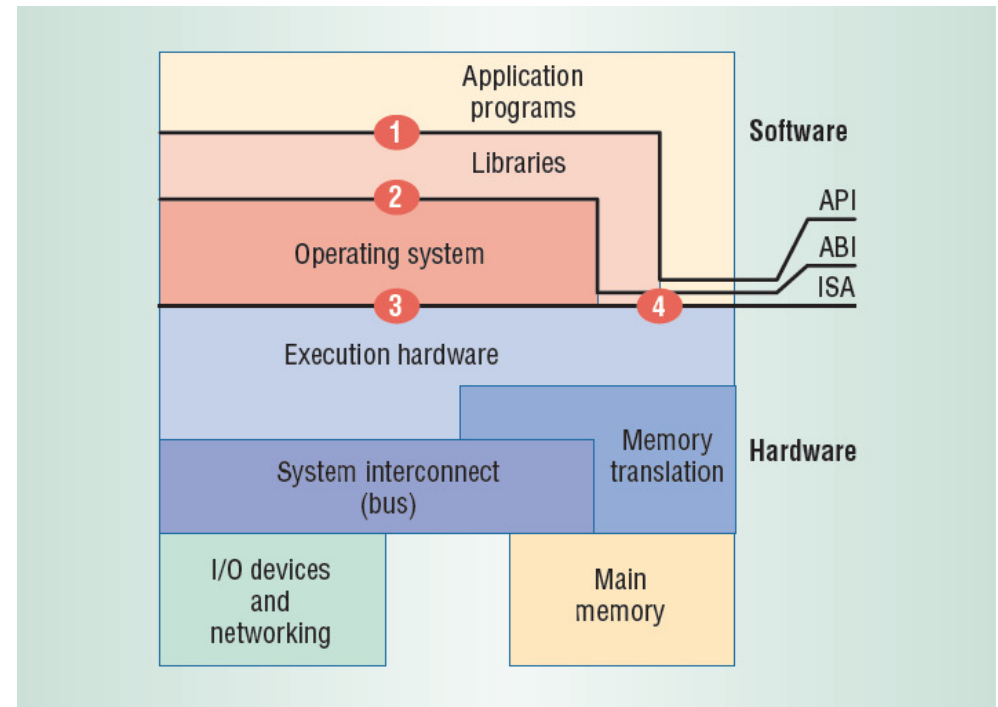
Application programs

1

Software

Libraries

2

API

ABI

Operating system

ISA

3

4

Execution hardware

Memory translation

Hardware

System interconnect (bus)

I/O devices and networking

Main memory